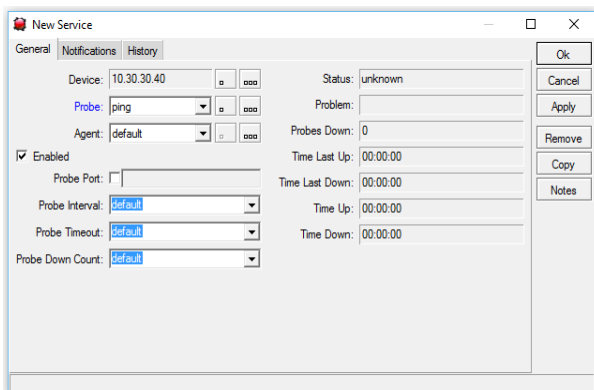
New Service

General Notifications History

Device: 10.30.30.40
Probe: ping
Agent: default
Enabled
Probe Port:
Probe Interval: default
Probe Timeout: default
Probe Down Count: default

Status: unknown
Problem:
Probes Down: 0
Time Last Up: 00:00:00
Time Last Down: 00:00:00
Time Up: 00:00:00
Time Down: 00:00:00

Ok
Cancel
Apply
Remove
Copy
Notes